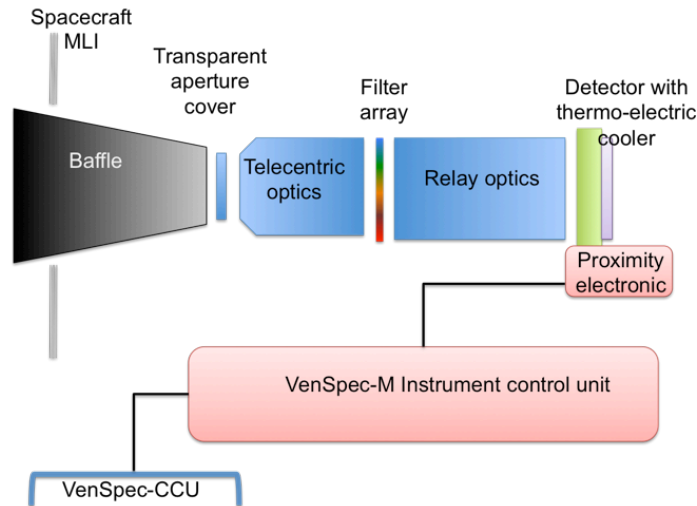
Spacecraft MLI

Transparent aperture cover

Filter array

Detector with thermo-electric cooler

Baffle

Telecentric optics

Relay optics

Proximity electronic

VenSpec-M Instrument control unit

VenSpec-CCU